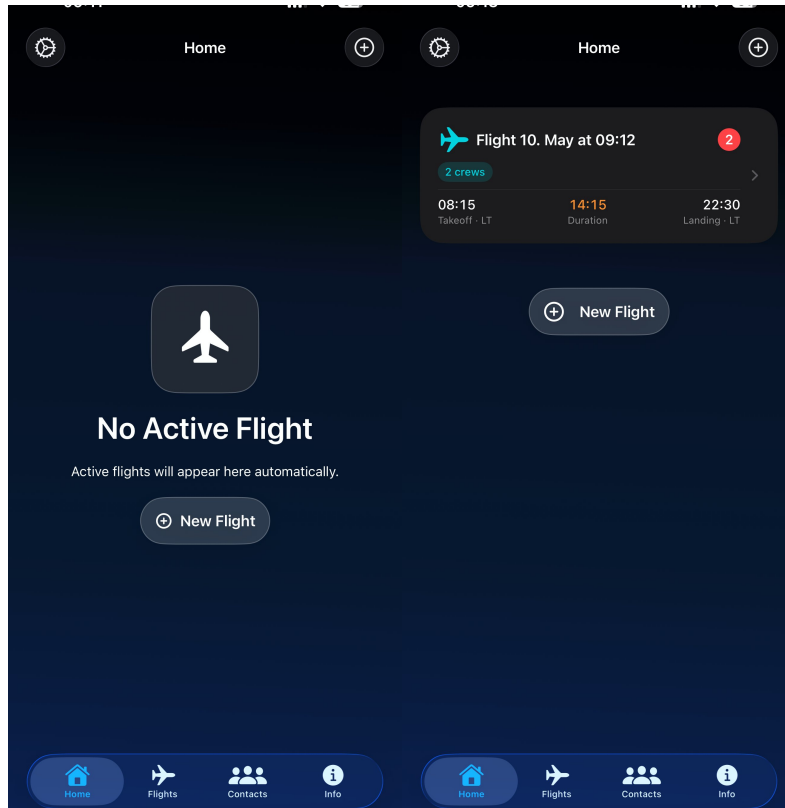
Home

No Active Flight

Active flights will appear here automatically.

New Flight

Home

Flights

Contacts

Info

Home

Flight 10. May at 09:12

2

2 crews

08:15
Takeoff · LT

14:15
Duration

22:30
Landing · LT

New Flight

Home

Flights

Contacts

Info